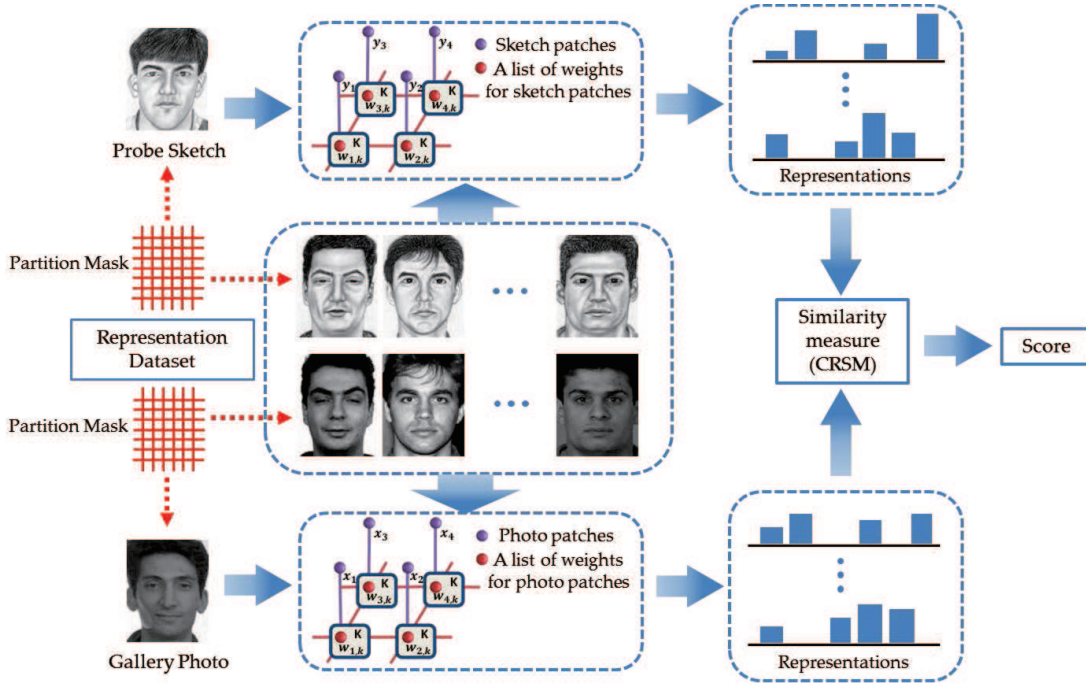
Probe Sketch

$y_3$ $y_4$ $y_1$ $y_2$ K $w_{3,k}$ K $w_{4,k}$ K $w_{1,k}$ K $w_{2,k}$

Sketch patches
A list of weights for sketch patches

Representations

Partition Mask

Representation Dataset

Partition Mask

...

...

Similarity measure (CRSM)

Score

Gallery Photo

$x_3$ $x_4$ $x_1$ $x_2$ K $w_{3,k}$ K $w_{4,k}$ K $w_{1,k}$ K $w_{2,k}$

Photo patches
A list of weights for photo patches

Representations